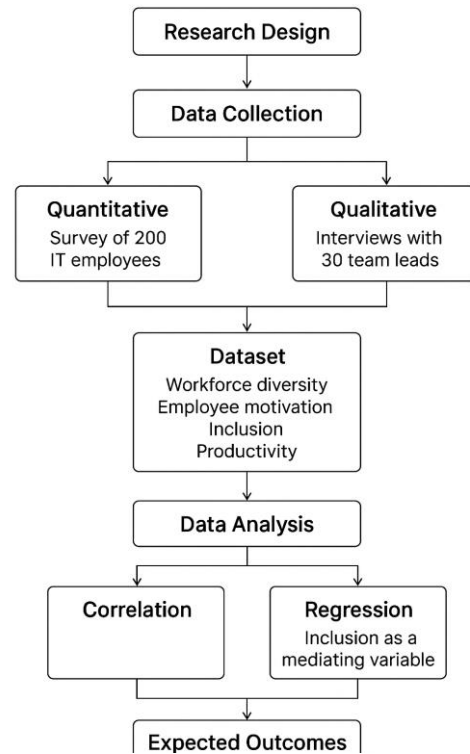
Research Design

Data Collection

Quantitative
Survey of 200 IT employees

Qualitative
Interviews with 30 team leads

Dataset
Workforce diversity
Employee motivation
Inclusion
Productivity

Data Analysis

Correlation

Regression
Inclusion as a mediating variable

Expected Outcomes